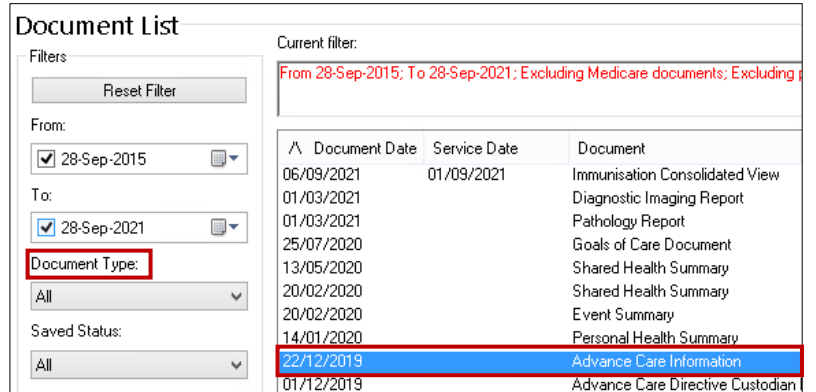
Document List

Filters

Reset Filter

From:

28-Sep-2015

To:

28-Sep-2021

Document Type:

All

Saved Status:

All

Current filter:

From 28-Sep-2015; To 28-Sep-2021; Excluding Medicare documents; Excluding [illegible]

| /\ Document Date | Service Date | Document |
|---|---|---|
| 06/09/2021 | 01/09/2021 | Immunisation Consolidated View |
| 01/03/2021 | | Diagnostic Imaging Report |
| 01/03/2021 | | Pathology Report |
| 25/07/2020 | | Goals of Care Document |
| 13/05/2020 | | Shared Health Summary |
| 20/02/2020 | | Shared Health Summary |
| 20/02/2020 | | Event Summary |
| 14/01/2020 | | Personal Health Summary |
| 22/12/2019 | | Advance Care Information |
| 01/12/2019 | | Advance Care Directive Custodian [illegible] |